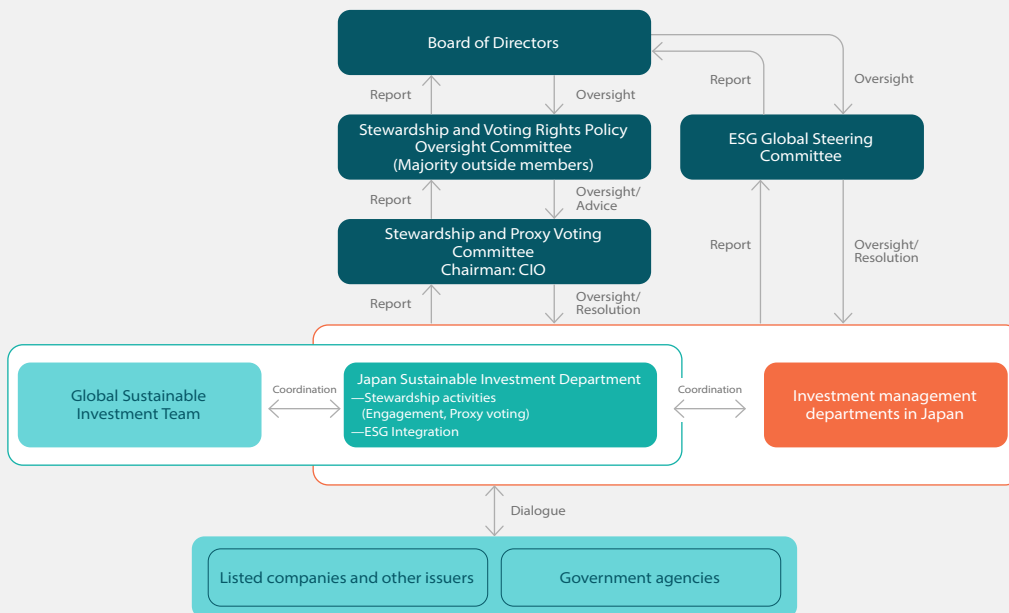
Board of Directors

Report

Oversight

Report

Oversight

Stewardship and Voting Rights Policy Oversight Committee (Majority outside members)

ESG Global Steering Committee

Report

Oversight/ Advice

Stewardship and Proxy Voting Committee Chairman: CIO

Report

Oversight/ Resolution

Report

Oversight/ Resolution

Global Sustainable Investment Team

Coordination

Japan Sustainable Investment Department
—Stewardship activities (Engagement, Proxy voting)
—ESG Integration

Coordination

Investment management departments in Japan

Dialogue

Listed companies and other issuers

Government agencies